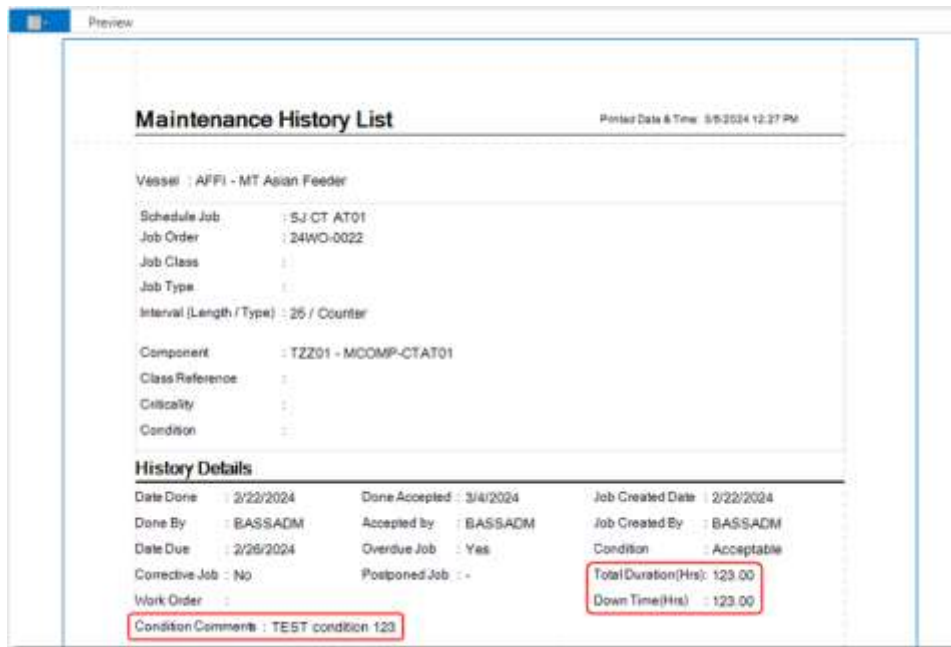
Preview

Maintenance History List

Printed Date & Time: 3/5/2024 12:27 PM

Vessel : AFFI - MT Asian Feeder

Schedule Job : SJ CT AT01
Job Order : 24WO-0022
Job Class :
Job Type :
Interval (Length / Type) : 25 / Counter

Component : TZZ01 - MCOMP-CTAT01
Class Reference :
Criticality :
Condition :

History Details

Date Done : 2/22/2024
Done By : BASSADM
Date Due : 2/26/2024
Corrective Job : No
Work Order :

Done Accepted : 3/4/2024
Accepted by : BASSADM
Overdue Job : Yes
Postponed Job : -

Job Created Date : 2/22/2024
Job Created By : BASSADM
Condition : Acceptable
Total Duration(Hrs): 123.00
Down Time(Hrs) : 123.00

Condition Comments : TEST condition 123